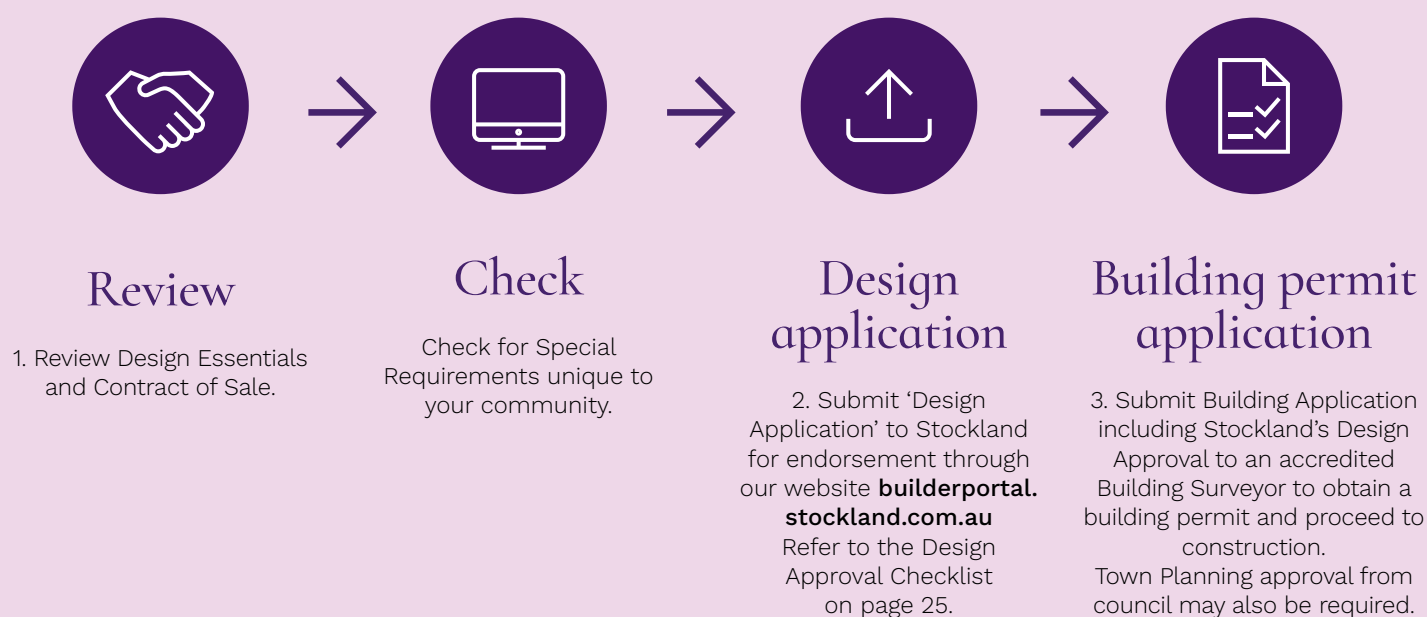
Review

1. Review Design Essentials and Contract of Sale.

Check

Check for Special Requirements unique to your community.

Design application

2. Submit ‘Design Application’ to Stockland for endorsement through our website **builderportal.stockland.com.au**
Refer to the Design Approval Checklist on page 25.

Building permit application

3. Submit Building Application including Stockland’s Design Approval to an accredited Building Surveyor to obtain a building permit and proceed to construction.
Town Planning approval from council may also be required.